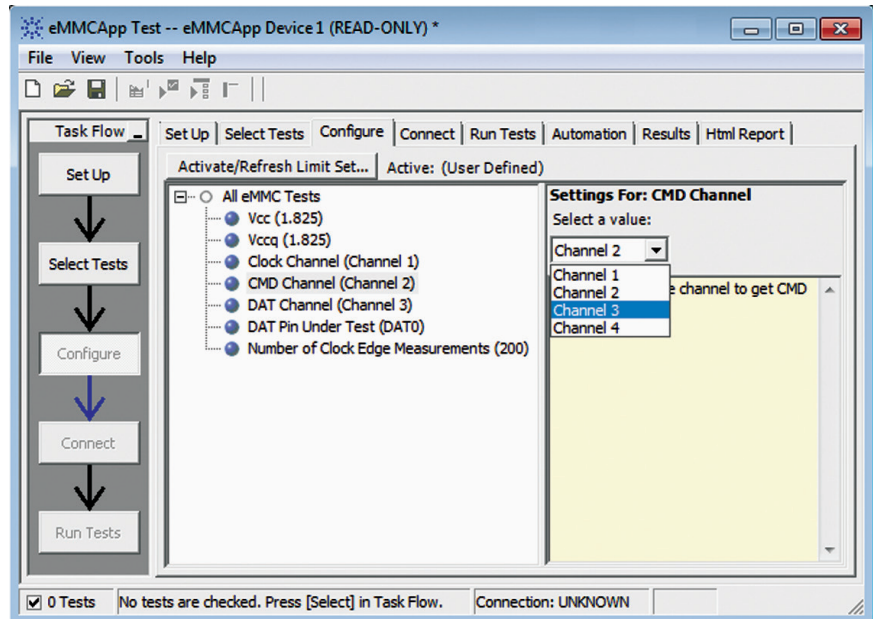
eMMCApp Test -- eMMCApp Device 1 (READ-ONLY) *

File View Tools Help

Task Flow

Set Up

Select Tests

Configure

Connect

Run Tests

Set Up | Select Tests | Configure | Connect | Run Tests | Automation | Results | Html Report

Activate/Refresh Limit Set... Active: (User Defined)

All eMMC Tests
Vcc (1.825)
Vccq (1.825)
Clock Channel (Channel 1)
CMD Channel (Channel 2)
DAT Channel (Channel 3)
DAT Pin Under Test (DAT0)
Number of Clock Edge Measurements (200)

Settings For: CMD Channel
Select a value:
Channel 2
Channel 1
Channel 2
Channel 3
Channel 4
e channel to get CMD

0 Tests | No tests are checked. Press [Select] in Task Flow. | Connection: UNKNOWN